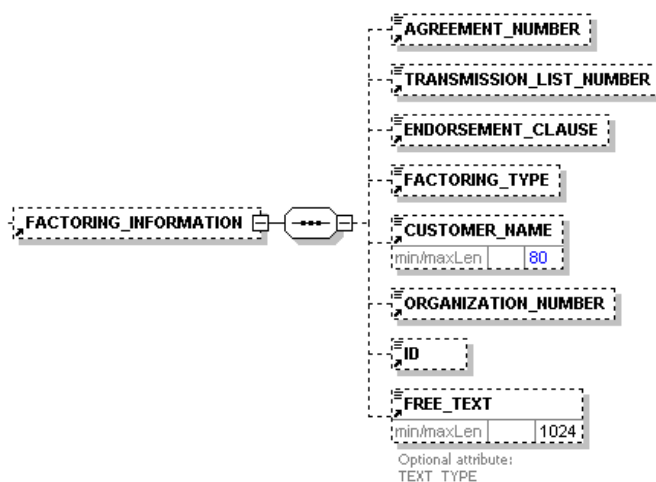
FACTORING_INFORMATION

AGREEMENT_NUMBER

TRANSMISSION_LIST_NUMBER

ENDORSEMENT_CLAUSE

FACTORING_TYPE

CUSTOMER_NAME
min/maxLen 80

ORGANIZATION_NUMBER

ID

FREE_TEXT
min/maxLen 1024

Optional attribute:
TEXT_TYPE